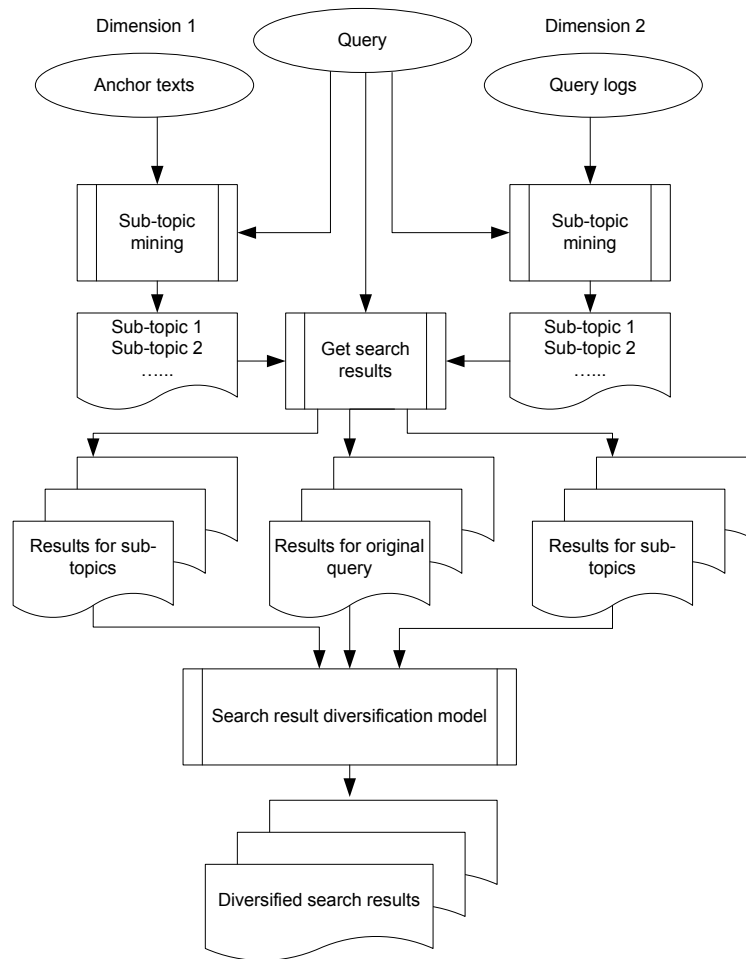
Dimension 1

Query

Dimension 2

Anchor texts

Query logs

Sub-topic mining

Sub-topic mining

Sub-topic 1
Sub-topic 2
……

Get search results

Sub-topic 1
Sub-topic 2
……

Results for sub-topics

Results for original query

Results for sub-topics

Search result diversification model

Diversified search results